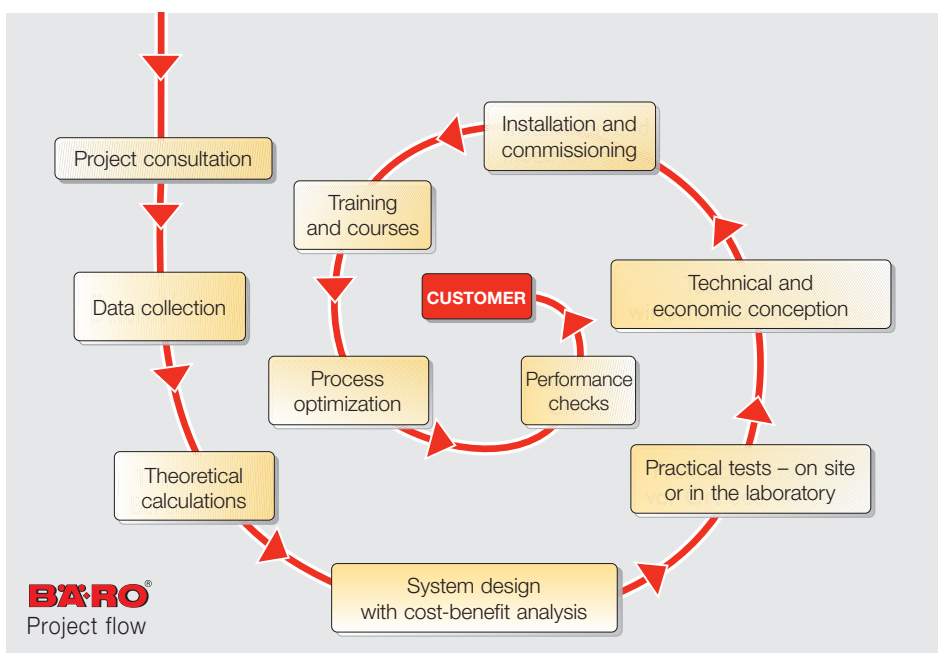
Project consultation

Data collection

Theoretical calculations

System design with cost-benefit analysis

Practical tests – on site or in the laboratory

Technical and economic conception

Installation and commissioning

Training and courses

Process optimization

CUSTOMER

Performance checks

BÄRO®
Project flow